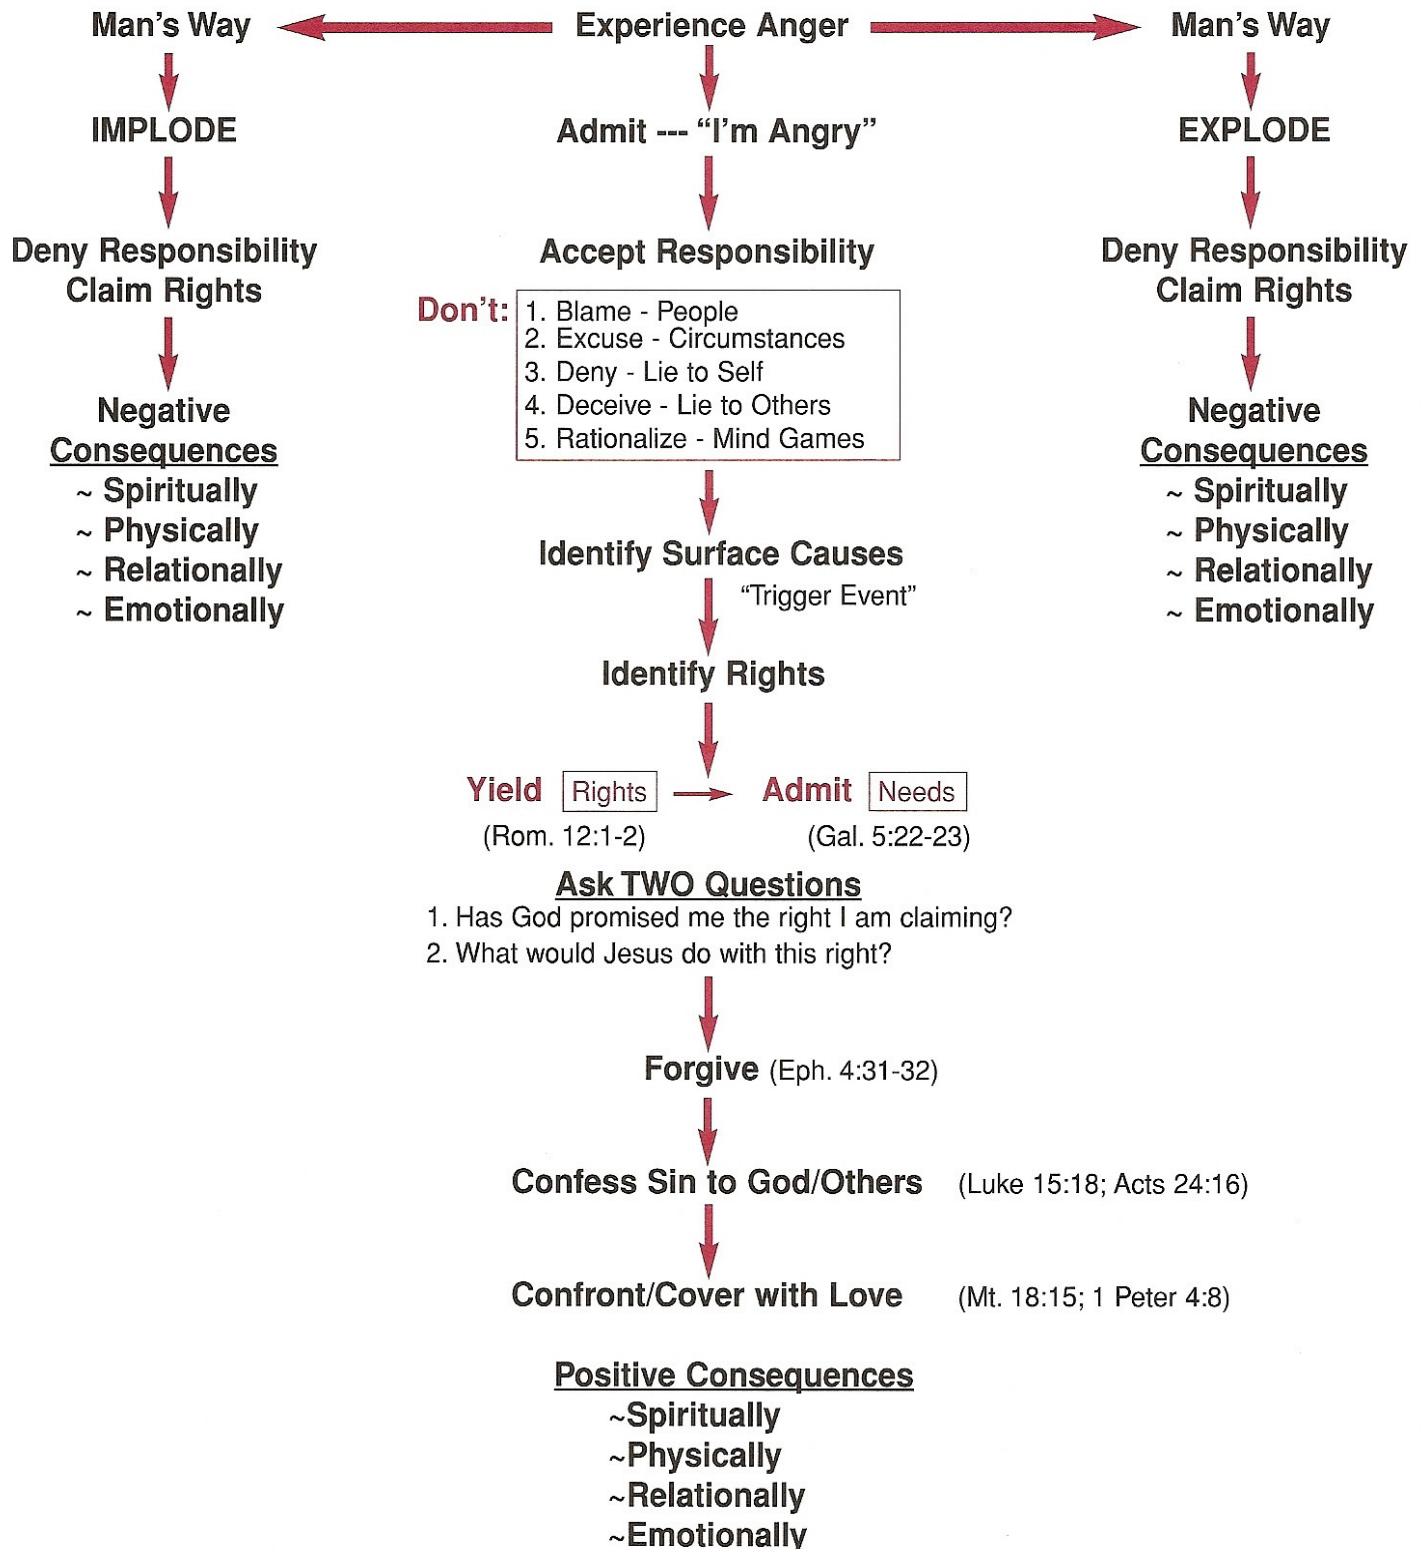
Man's Way

IMPLODE

Deny Responsibility
Claim Rights

Negative
Consequences
~ Spiritually
~ Physically
~ Relationally
~ Emotionally

Experience Anger

Admit --- "I'm Angry"

Accept Responsibility

Don't:
1. Blame - People
2. Excuse - Circumstances
3. Deny - Lie to Self
4. Deceive - Lie to Others
5. Rationalize - Mind Games

Identify Surface Causes
"Trigger Event"

Identify Rights

Yield Rights → Admit Needs
(Rom. 12:1-2) (Gal. 5:22-23)

Ask TWO Questions
1. Has God promised me the right I am claiming?
2. What would Jesus do with this right?

Forgive (Eph. 4:31-32)

Confess Sin to God/Others (Luke 15:18; Acts 24:16)

Confront/Cover with Love (Mt. 18:15; 1 Peter 4:8)

Positive Consequences
~Spiritually
~Physically
~Relationally
~Emotionally

Man's Way

EXPLODE

Deny Responsibility
Claim Rights

Negative
Consequences
~ Spiritually
~ Physically
~ Relationally
~ Emotionally